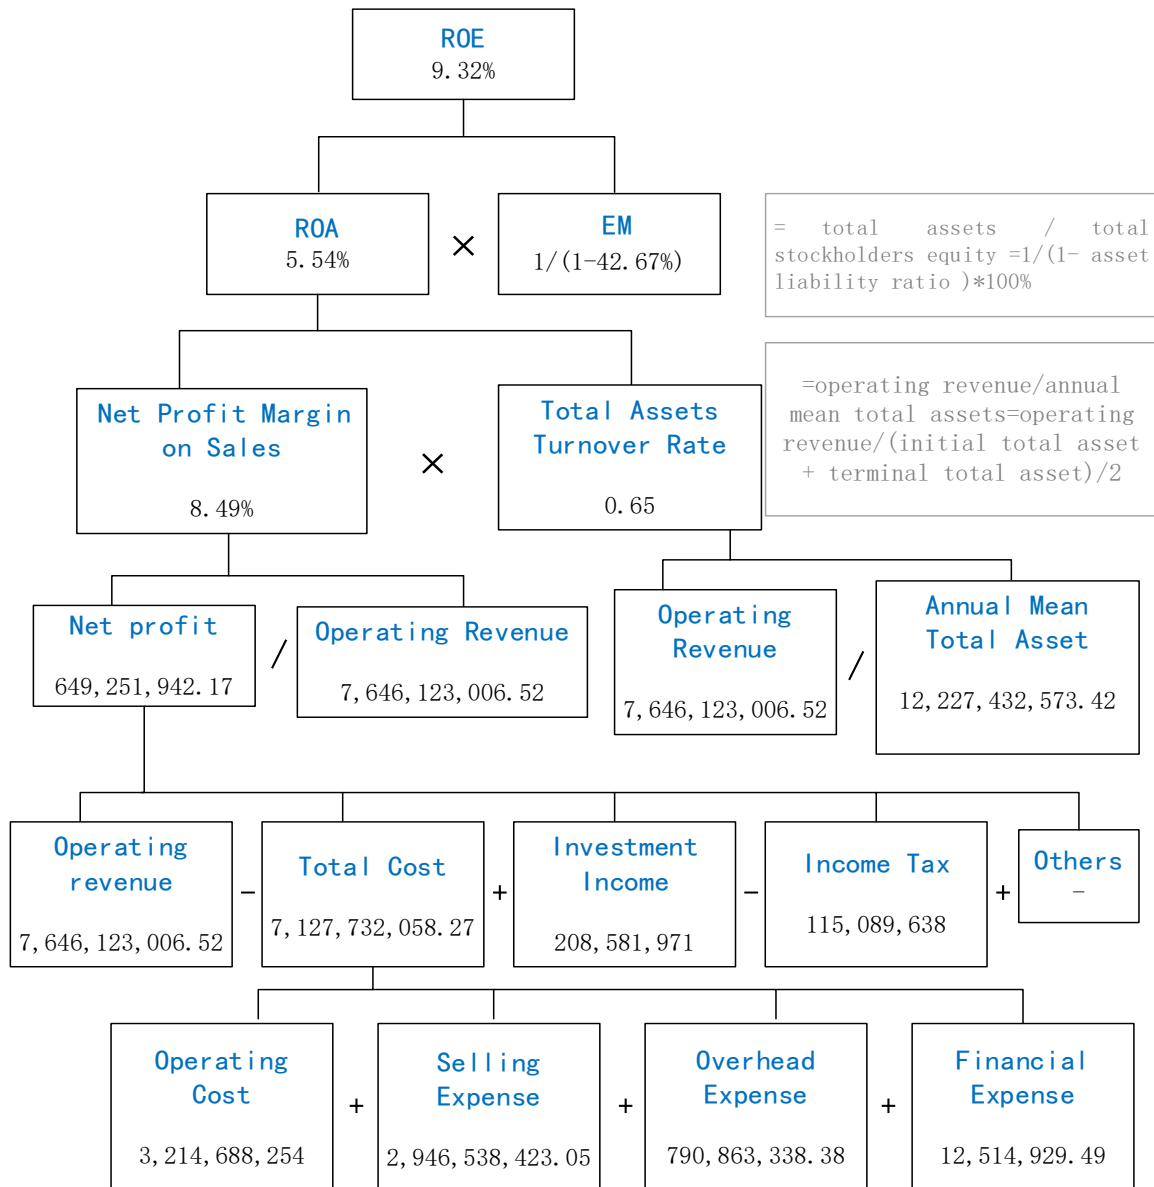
ROE
9.32%

ROA
5.54%

×

EM
1/(1-42.67%)

= total assets / total stockholders equity =1/(1- asset liability ratio )*100%

Net Profit Margin on Sales

8.49%

×

Total Assets Turnover Rate

0.65

=operating revenue/annual mean total assets=operating revenue/(initial total asset + terminal total asset)/2

Net profit

649,251,942.17

/

Operating Revenue

7,646,123,006.52

Operating Revenue

7,646,123,006.52

/

Annual Mean Total Asset

12,227,432,573.42

Operating revenue

7,646,123,006.52

−

Total Cost

7,127,732,058.27

+

Investment Income

208,581,971

−

Income Tax

115,089,638

+

Others
−

Operating Cost

3,214,688,254

+

Selling Expense

2,946,538,423.05

+

Overhead Expense

790,863,338.38

+

Financial Expense

12,514,929.49